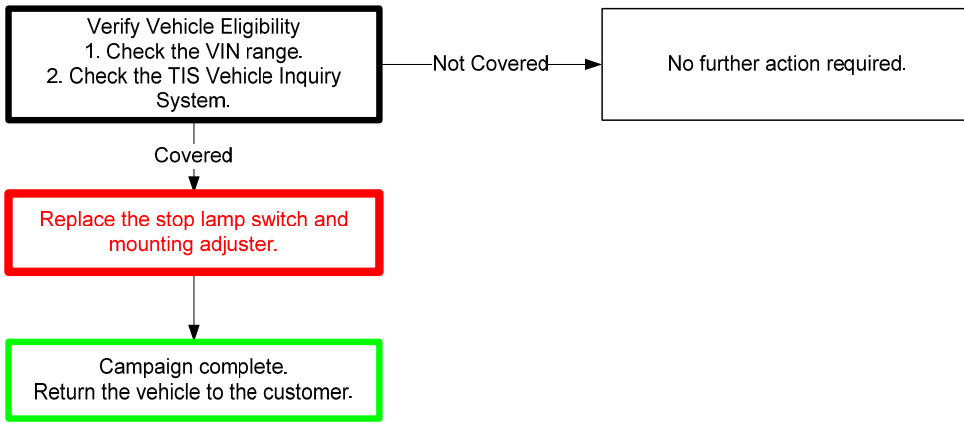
Verify Vehicle Eligibility
1. Check the VIN range.
2. Check the TIS Vehicle Inquiry System.

Not Covered

No further action required.

Covered

Replace the stop lamp switch and mounting adjuster.

Campaign complete.
Return the vehicle to the customer.